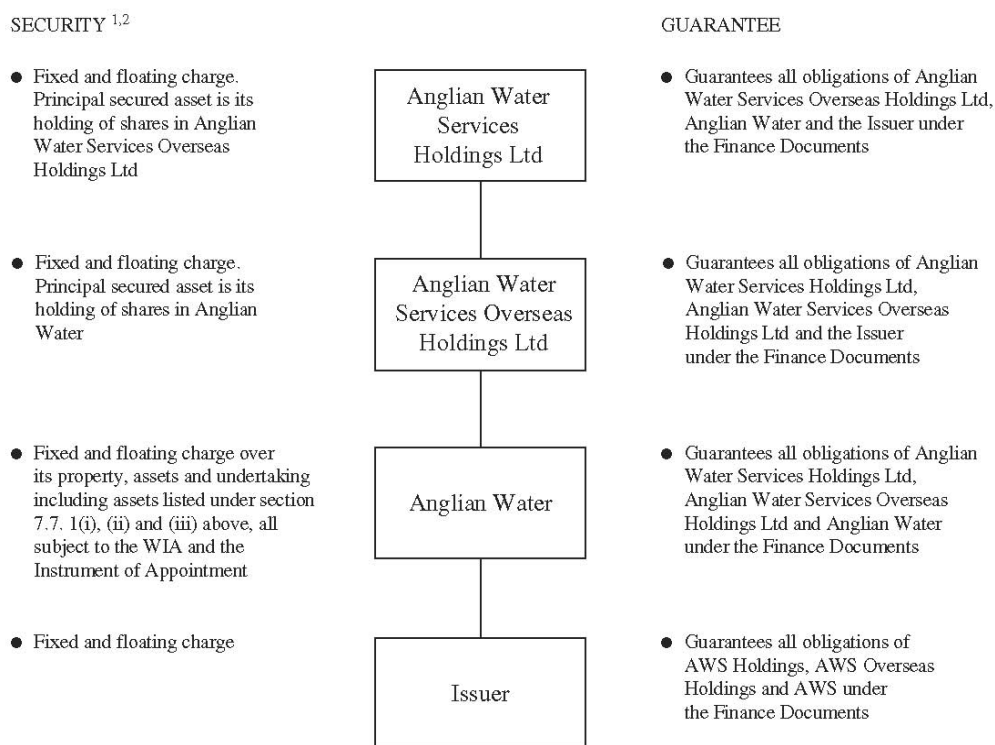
SECURITY $^{1,2}$

- Fixed and floating charge. Principal secured asset is its holding of shares in Anglian Water Services Overseas Holdings Ltd

- Fixed and floating charge. Principal secured asset is its holding of shares in Anglian Water

- Fixed and floating charge over its property, assets and undertaking including assets listed under section 7.7. 1(i), (ii) and (iii) above, all subject to the WIA and the Instrument of Appointment

- Fixed and floating charge

Anglian Water Services Holdings Ltd

Anglian Water Services Overseas Holdings Ltd

Anglian Water

Issuer

GUARANTEE

- Guarantees all obligations of Anglian Water Services Overseas Holdings Ltd, Anglian Water and the Issuer under the Finance Documents

- Guarantees all obligations of Anglian Water Services Holdings Ltd, Anglian Water Services Overseas Holdings Ltd and the Issuer under the Finance Documents

- Guarantees all obligations of Anglian Water Services Holdings Ltd, Anglian Water Services Overseas Holdings Ltd and Anglian Water under the Finance Documents

- Guarantees all obligations of AWS Holdings, AWS Overseas Holdings and AWS under the Finance Documents